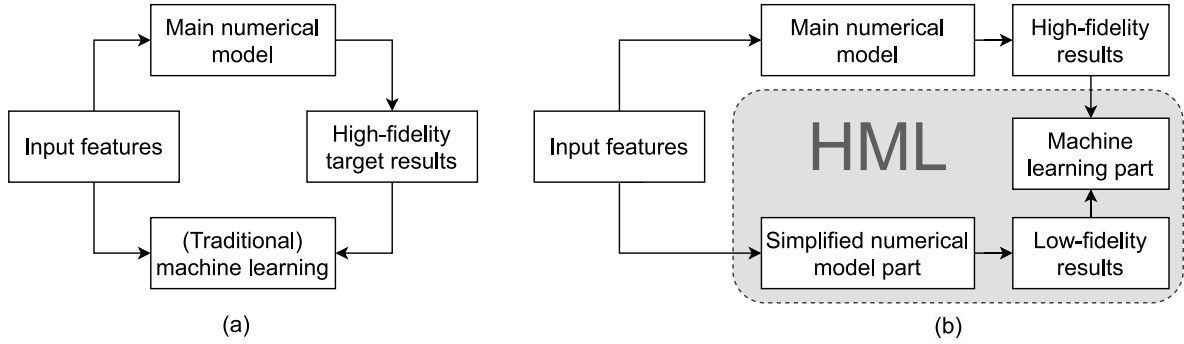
Main numerical model

Input features

High-fidelity target results

(Traditional) machine learning

(a)

Main numerical model

High-fidelity results

HML

Input features

Machine learning part

Simplified numerical model part

Low-fidelity results

(b)